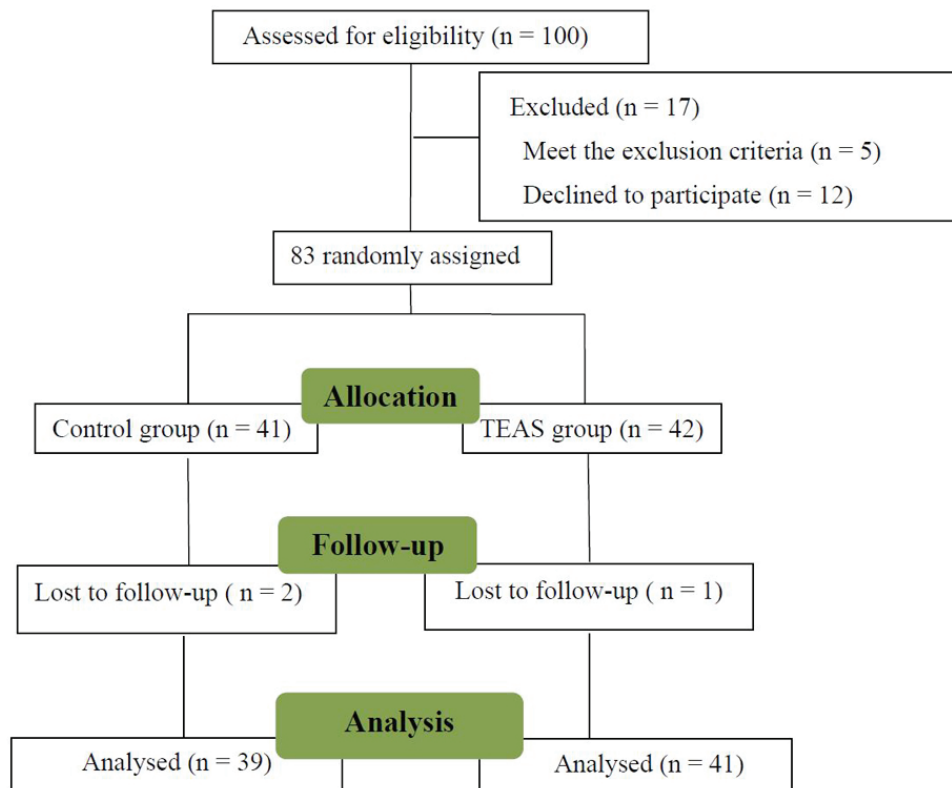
Assessed for eligibility (n = 100)

Excluded (n = 17)
Meet the exclusion criteria (n = 5)
Declined to participate (n = 12)

83 randomly assigned

Allocation

Control group (n = 41)

TEAS group (n = 42)

Follow-up

Lost to follow-up ( n = 2)

Lost to follow-up ( n = 1)

Analysis

Analysed (n = 39)

Analysed (n = 41)